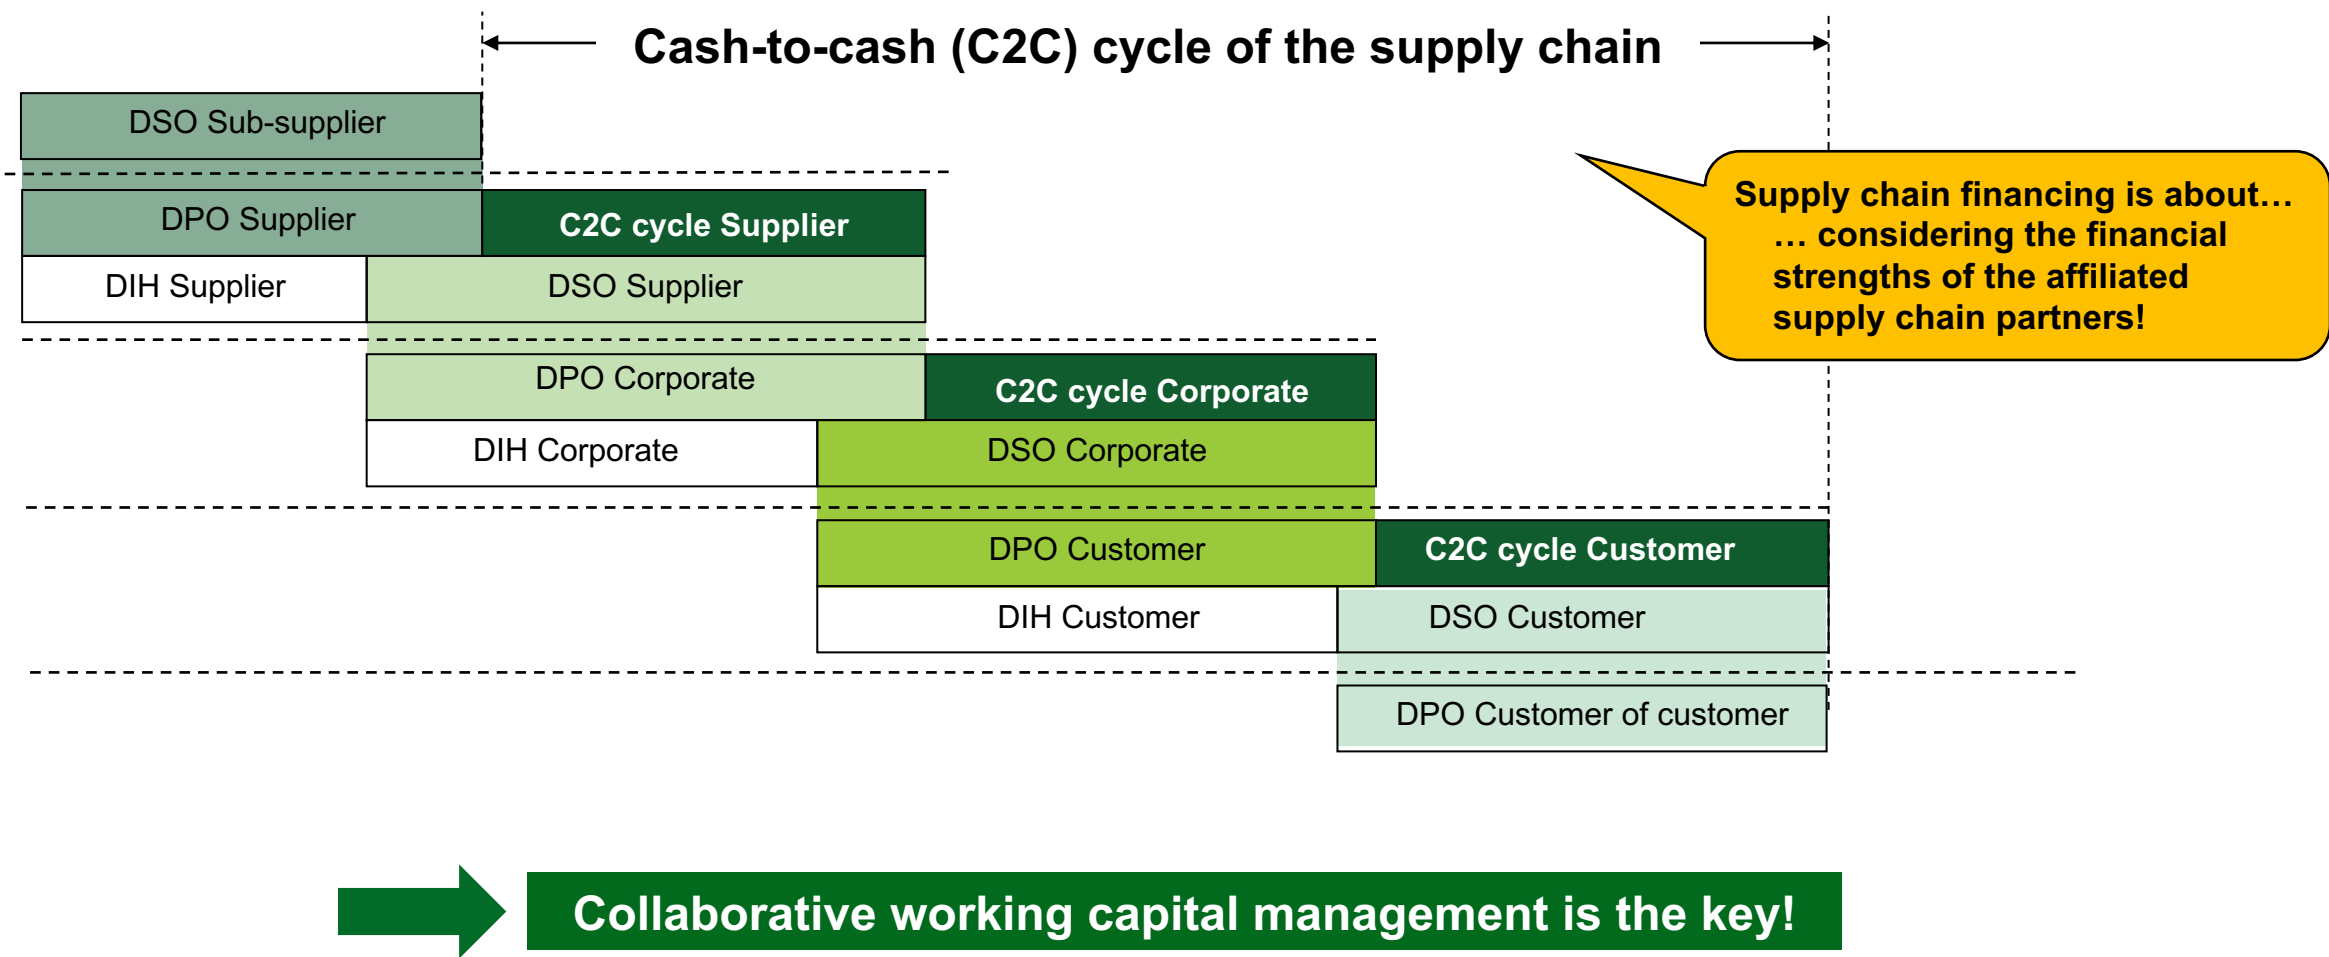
Cash-to-cash (C2C) cycle of the supply chain

DSO Sub-supplier

DPO Supplier

C2C cycle Supplier

DIH Supplier

DSO Supplier

Supply chain financing is about… … considering the financial strengths of the affiliated supply chain partners!

DPO Corporate

C2C cycle Corporate

DIH Corporate

DSO Corporate

DPO Customer

C2C cycle Customer

DIH Customer

DSO Customer

DPO Customer of customer

Collaborative working capital management is the key!